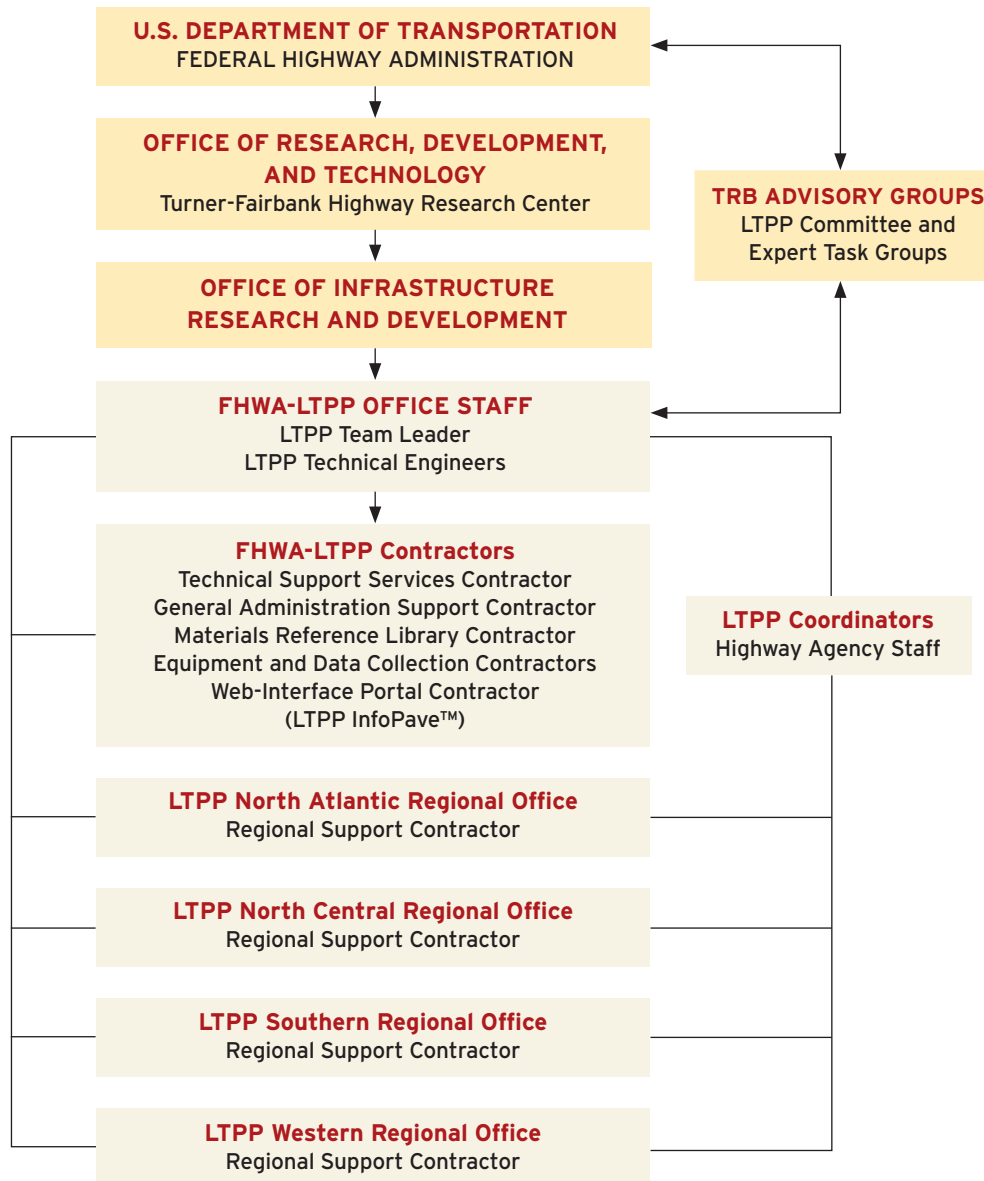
U.S. DEPARTMENT OF TRANSPORTATION
FEDERAL HIGHWAY ADMINISTRATION

OFFICE OF RESEARCH, DEVELOPMENT, AND TECHNOLOGY
Turner-Fairbank Highway Research Center

OFFICE OF INFRASTRUCTURE RESEARCH AND DEVELOPMENT

FHWA-LTPP OFFICE STAFF
LTPP Team Leader
LTPP Technical Engineers

FHWA-LTPP Contractors
Technical Support Services Contractor
General Administration Support Contractor
Materials Reference Library Contractor
Equipment and Data Collection Contractors
Web-Interface Portal Contractor
(LTPP InfoPave™)

LTPP North Atlantic Regional Office
Regional Support Contractor

LTPP North Central Regional Office
Regional Support Contractor

LTPP Southern Regional Office
Regional Support Contractor

LTPP Western Regional Office
Regional Support Contractor

TRB ADVISORY GROUPS
LTPP Committee and
Expert Task Groups

LTPP Coordinators
Highway Agency Staff